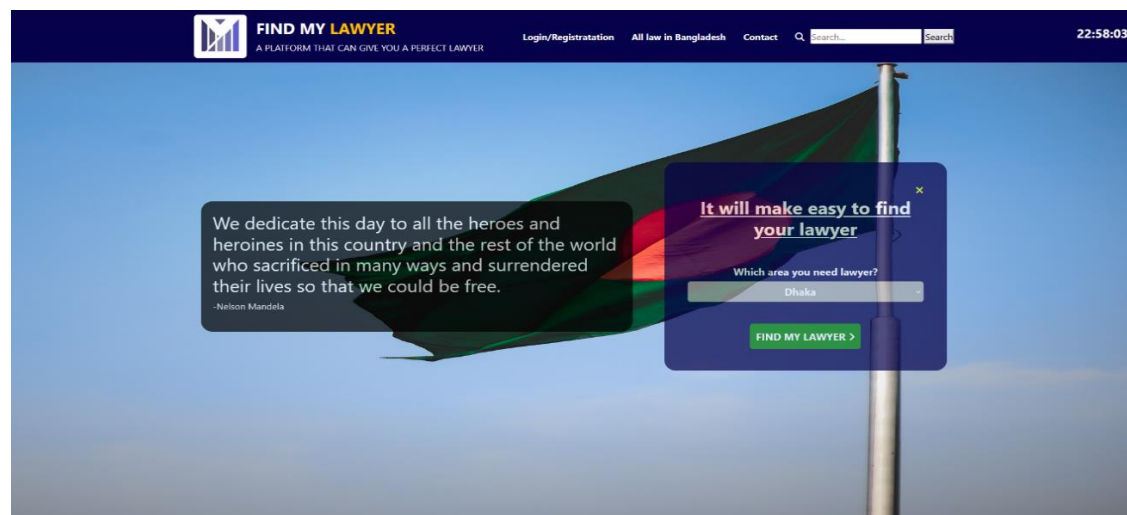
FIND MY LAWYER
A PLATFORM THAT CAN GIVE YOU A PERFECT LAWYER

Login/Registratation All law in Bangladesh Contact Search... Search

22:58:03

We dedicate this day to all the heroes and heroines in this country and the rest of the world who sacrificed in many ways and surrendered their lives so that we could be free.
-Nelson Mandela

×

It will make easy to find your lawyer

Which area you need lawyer?

Dhaka

FIND MY LAWYER >